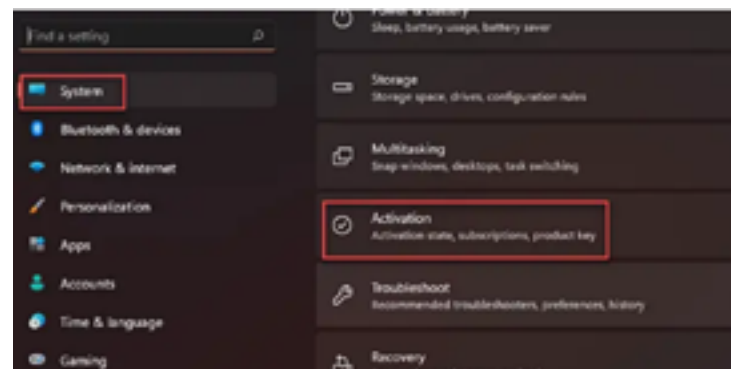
Find a setting

System

Bluetooth & devices

Network & internet

Personalization

Apps

Accounts

Time & language

Gaming

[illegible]
Sleep, battery usage, battery saver

Storage
Storage space, drives, configuration rules

Multitasking
Snap windows, desktops, task switching

Activation
Activation state, subscriptions, product key

Troubleshoot
Recommended troubleshooters, preferences, history

Recovery